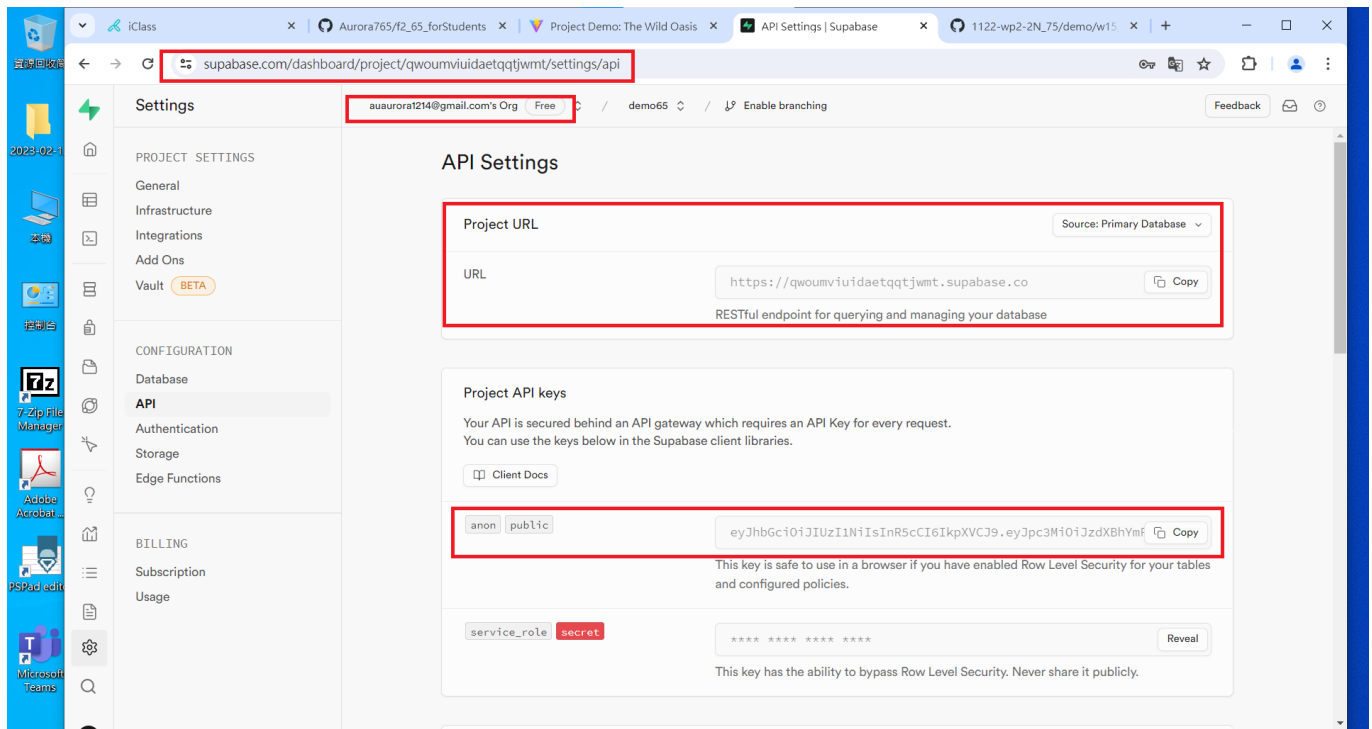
資源回收筒

2023-02-1

本機

控制台

7-Zip File Manager

Adobe Acrobat ...

PSPad edit

Microsoft Teams

iClass
Aurora765/f2_65_forStudents
Project Demo: The Wild Oasis
API Settings | Supabase
1122-wp2-2N_75/demo/w15

supabase.com/dashboard/project/qwoumviuidaetqqtjwmt/settings/api

Settings

auaurora1214@gmail.com's Org Free / demo65 / Enable branching

Feedback

PROJECT SETTINGS
General
Infrastructure
Integrations
Add Ons
Vault BETA

CONFIGURATION
Database
API
Authentication
Storage
Edge Functions

BILLING
Subscription
Usage

API Settings

Project URL
Source: Primary Database

URL
https://qwoumviuidaetqqtjwmt.supabase.co
Copy
RESTful endpoint for querying and managing your database

Project API keys
Your API is secured behind an API gateway which requires an API Key for every request.
You can use the keys below in the Supabase client libraries.

Client Docs

anon public
eyJhbGciOiJIUzI1NiIsInR5cCI6IkpXVCJ9.eyJpc3MiOiJzdXBhYmF
Copy
This key is safe to use in a browser if you have enabled Row Level Security for your tables and configured policies.

service_role secret
**** **** **** ****
Reveal
This key has the ability to bypass Row Level Security. Never share it publicly.